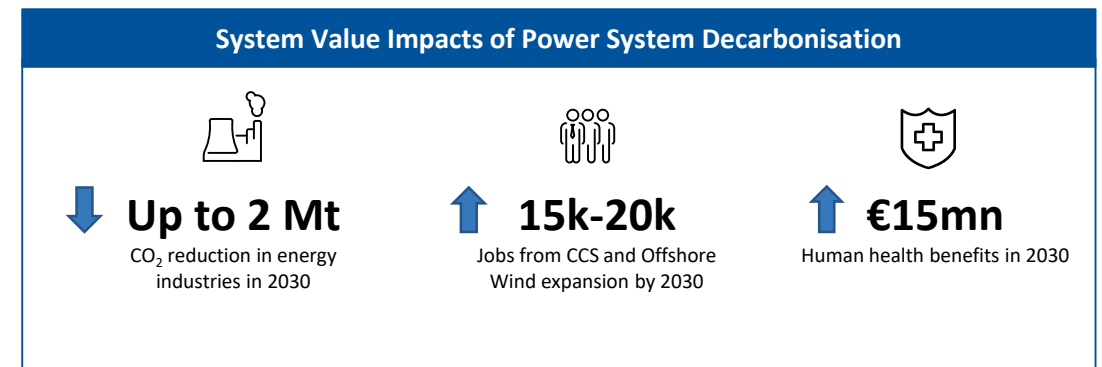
System Value Impacts of Power System Decarbonisation

Up to 2 Mt

$CO_2$ reduction in energy industries in 2030

15k-20k

Jobs from CCS and Offshore Wind expansion by 2030

€15mn

Human health benefits in 2030